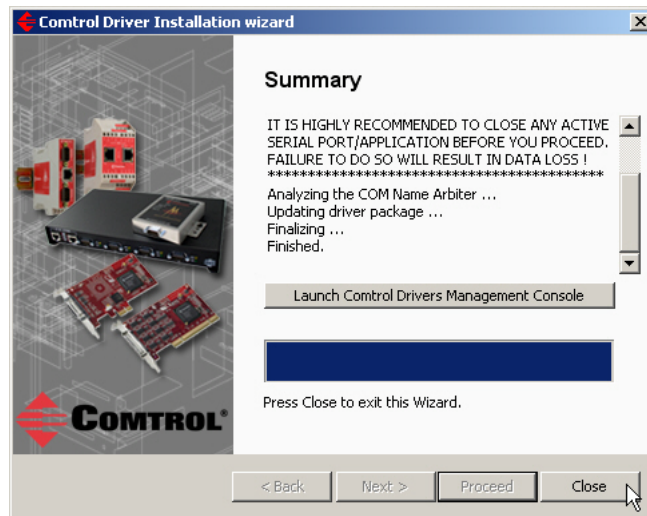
Comtrol Driver Installation wizard

Summary

IT IS HIGHLY RECOMMENDED TO CLOSE ANY ACTIVE SERIAL PORT/APPLICATION BEFORE YOU PROCEED. FAILURE TO DO SO WILL RESULT IN DATA LOSS !
********************************************
Analyzing the COM Name Arbiter ...
Updating driver package ...
Finalizing ...
Finished.

Launch Comtrol Drivers Management Console

Press Close to exit this Wizard.

COMTROL®

< Back | Next > | Proceed | Close